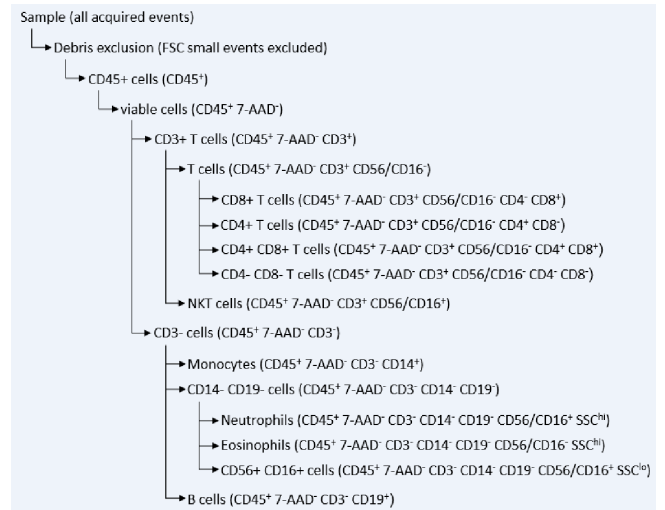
Sample (all acquired events)

Debris exclusion (FSC small events excluded)

CD45+ cells (CD45$^+$)

viable cells (CD45$^+$ 7-AAD$^-$)

CD3+ T cells (CD45$^+$ 7-AAD$^-$ CD3$^+$)

T cells (CD45$^+$ 7-AAD$^-$ CD3$^+$ CD56/CD16$^-$)

CD8+ T cells (CD45$^+$ 7-AAD$^-$ CD3$^+$ CD56/CD16$^-$ CD4$^-$ CD8$^+$)

CD4+ T cells (CD45$^+$ 7-AAD$^-$ CD3$^+$ CD56/CD16$^-$ CD4$^+$ CD8$^-$)

CD4+ CD8+ T cells (CD45$^+$ 7-AAD$^-$ CD3$^+$ CD56/CD16$^-$ CD4$^+$ CD8$^+$)

CD4- CD8- T cells (CD45$^+$ 7-AAD$^-$ CD3$^+$ CD56/CD16$^-$ CD4$^-$ CD8$^-$)

NKT cells (CD45$^+$ 7-AAD$^-$ CD3$^+$ CD56/CD16$^+$)

CD3- cells (CD45$^+$ 7-AAD$^-$ CD3$^-$)

Monocytes (CD45$^+$ 7-AAD$^-$ CD3$^-$ CD14$^+$)

CD14- CD19- cells (CD45$^+$ 7-AAD$^-$ CD3$^-$ CD14$^-$ CD19$^-$)

Neutrophils (CD45$^+$ 7-AAD$^-$ CD3$^-$ CD14$^-$ CD19$^-$ CD56/CD16$^+$ SSC$^{hi}$)

Eosinophils (CD45$^+$ 7-AAD$^-$ CD3$^-$ CD14$^-$ CD19$^-$ CD56/CD16$^-$ SSC$^{hi}$)

CD56+ CD16+ cells (CD45$^+$ 7-AAD$^-$ CD3$^-$ CD14$^-$ CD19$^-$ CD56/CD16$^+$ SSC$^{lo}$)

B cells (CD45$^+$ 7-AAD$^-$ CD3$^-$ CD19$^+$)